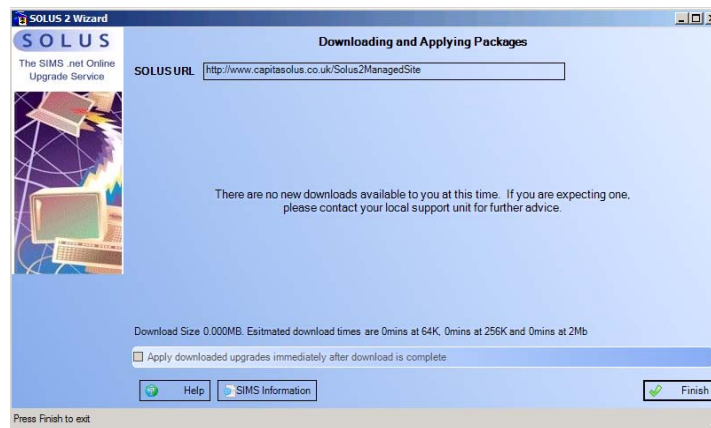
SOLUS 2 Wizard

SOLUS

The SIMS .net Online Upgrade Service

Downloading and Applying Packages

SOLUS URL http://www.capitasolus.co.uk/Solus2ManagedSite

There are no new downloads available to you at this time. If you are expecting one, please contact your local support unit for further advice.

Download Size 0.000MB. Esitmated download times are 0mins at 64K, 0mins at 256K and 0mins at 2Mb

Apply downloaded upgrades immediately after download is complete

Help

SIMS Information

Finish

Press Finish to exit